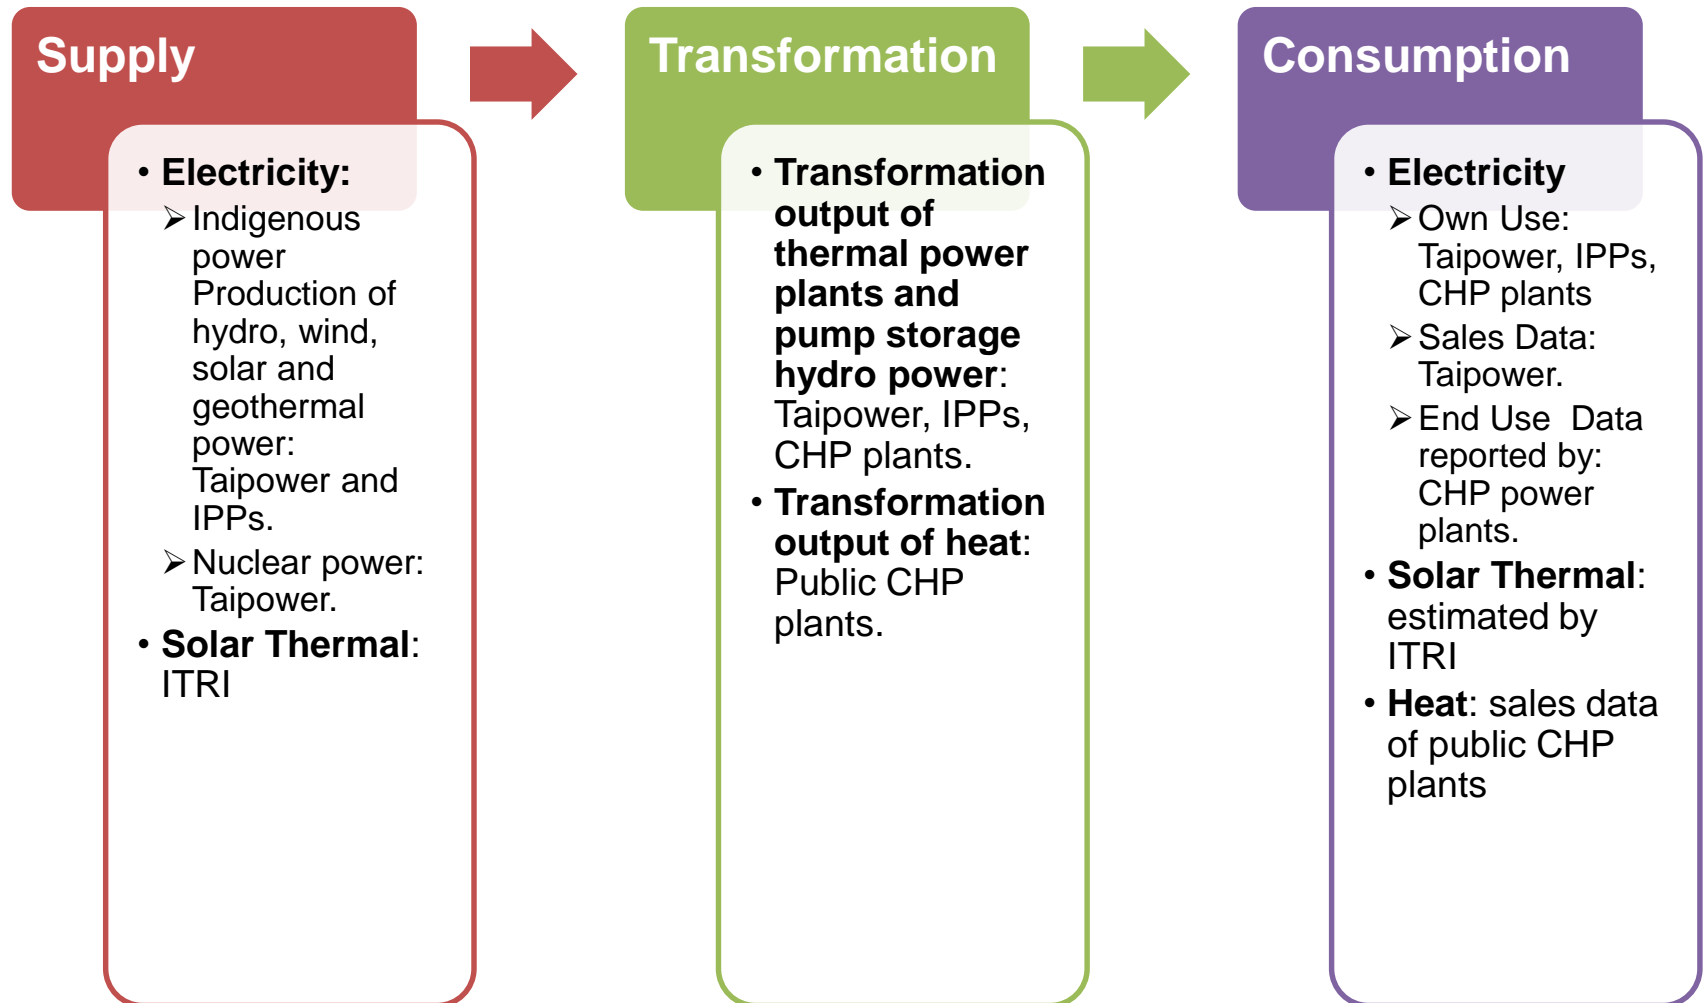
Supply

• Electricity:
➤ Indigenous power Production of hydro, wind, solar and geothermal power: Taipower and IPPs.
➤ Nuclear power: Taipower.
• Solar Thermal: ITRI

Transformation

• Transformation output of thermal power plants and pump storage hydro power: Taipower, IPPs, CHP plants.
• Transformation output of heat: Public CHP plants.

Consumption

• Electricity
➤ Own Use: Taipower, IPPs, CHP plants
➤ Sales Data: Taipower.
➤ End Use Data reported by: CHP power plants.
• Solar Thermal: estimated by ITRI
• Heat: sales data of public CHP plants